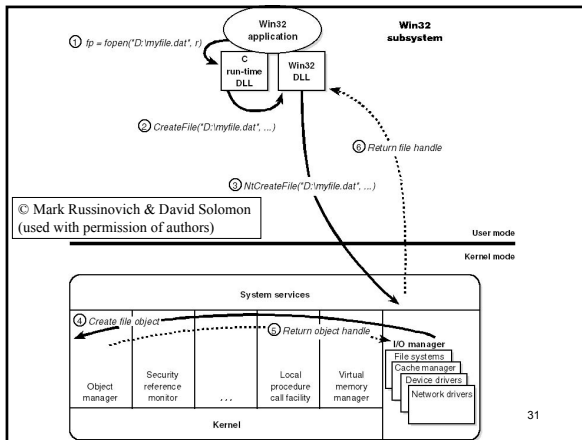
Win32 application

Win32 subsystem

① fp = fopen("D:\myfile.dat", r)

C run-time DLL

Win32 DLL

② CreateFile("D:\myfile.dat", ...)

⑥ Return file handle

③ NtCreateFile("D:\myfile.dat", ...)

© Mark Russinovich & David Solomon (used with permission of authors)

User mode

Kernel mode

System services

④ Create file object

⑤ Return object handle

I/O manager

File systems

Cache manager

Device drivers

Network drivers

Object manager

Security reference monitor

. . .

Local procedure call facility

Virtual memory manager

Kernel

31